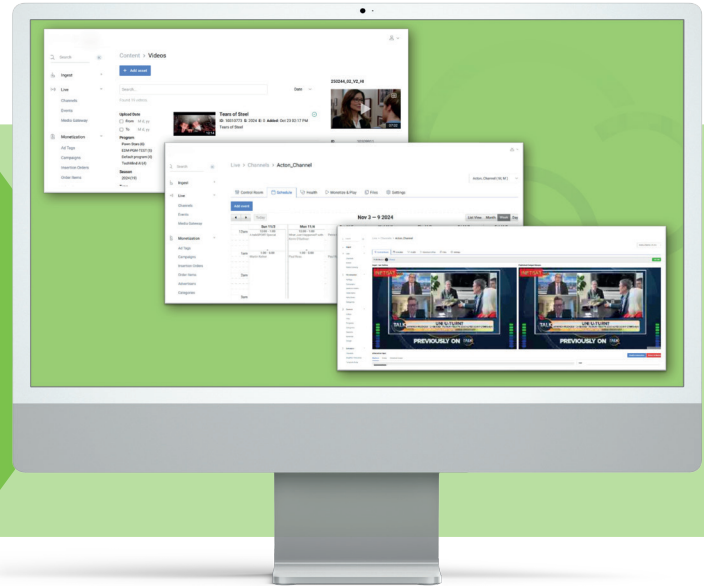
Search

Ingest

Live

Channels

Events

Media Gateway

Monetization

Ad Tags

Campaigns

Insertion Orders

Order Items

Content > Videos

+ Add asset

Search

Date

Found 11 videos

Upload Date

From

To

Program

Tears of Steel

ID: 10013773 2024 S: 3 Added: Dec 23 03:17 PM

Tears of Steel

Season

250244_02_V2_HI

Search

Ingest

Live

Channels

Events

Media Gateway

Monetization

Ad Tags

Campaigns

Insertion Orders

Order Items

Advertisers

Categories

Live > Channels > Acton_Channel

Control Room

Schedule

Health

Monetize & Play

Files

Settings

Add event

Today

Nov 3 — 9 2024

List View

Month

Week

Day

Sun 11/3

Mon 11/4

12am

1am

2am

3am

Live > Channels > Acton_Channel

PREVIOUSLY ON

PREVIOUSLY ON